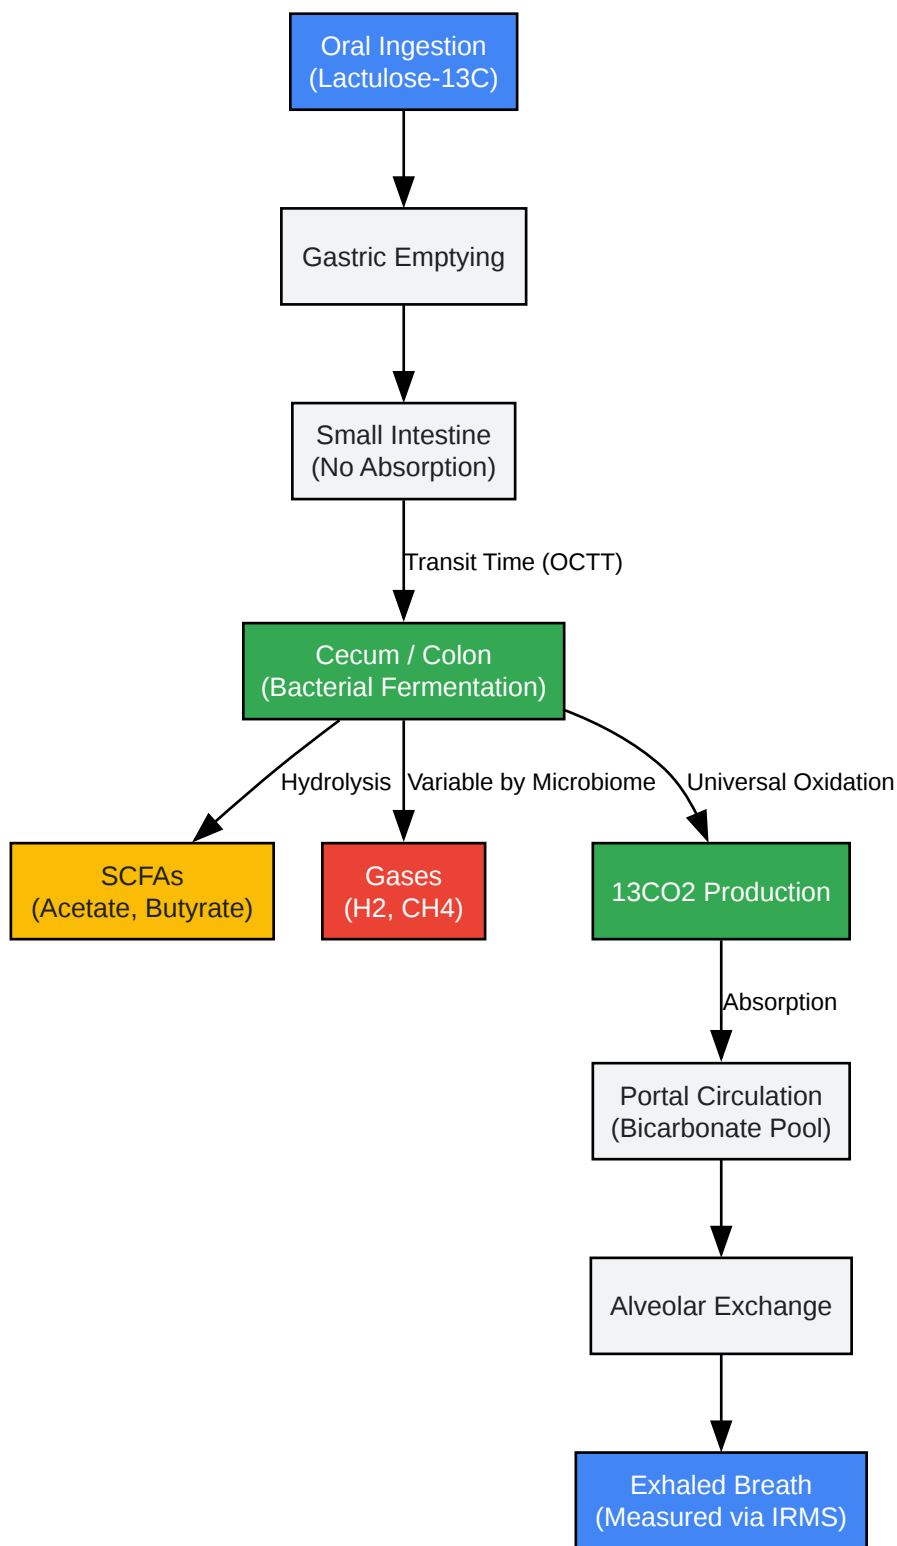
Oral Ingestion
(Lactulose-13C)

Gastric Emptying

Small Intestine
(No Absorption)

Transit Time (OCTT)

Cecum / Colon
(Bacterial Fermentation)

Hydrolysis

Variable by Microbiome

Universal Oxidation

SCFAs
(Acetate, Butyrate)

Gases
(H2, CH4)

13CO2 Production

Absorption

Portal Circulation
(Bicarbonate Pool)

Alveolar Exchange

Exhaled Breath
(Measured via IRMS)